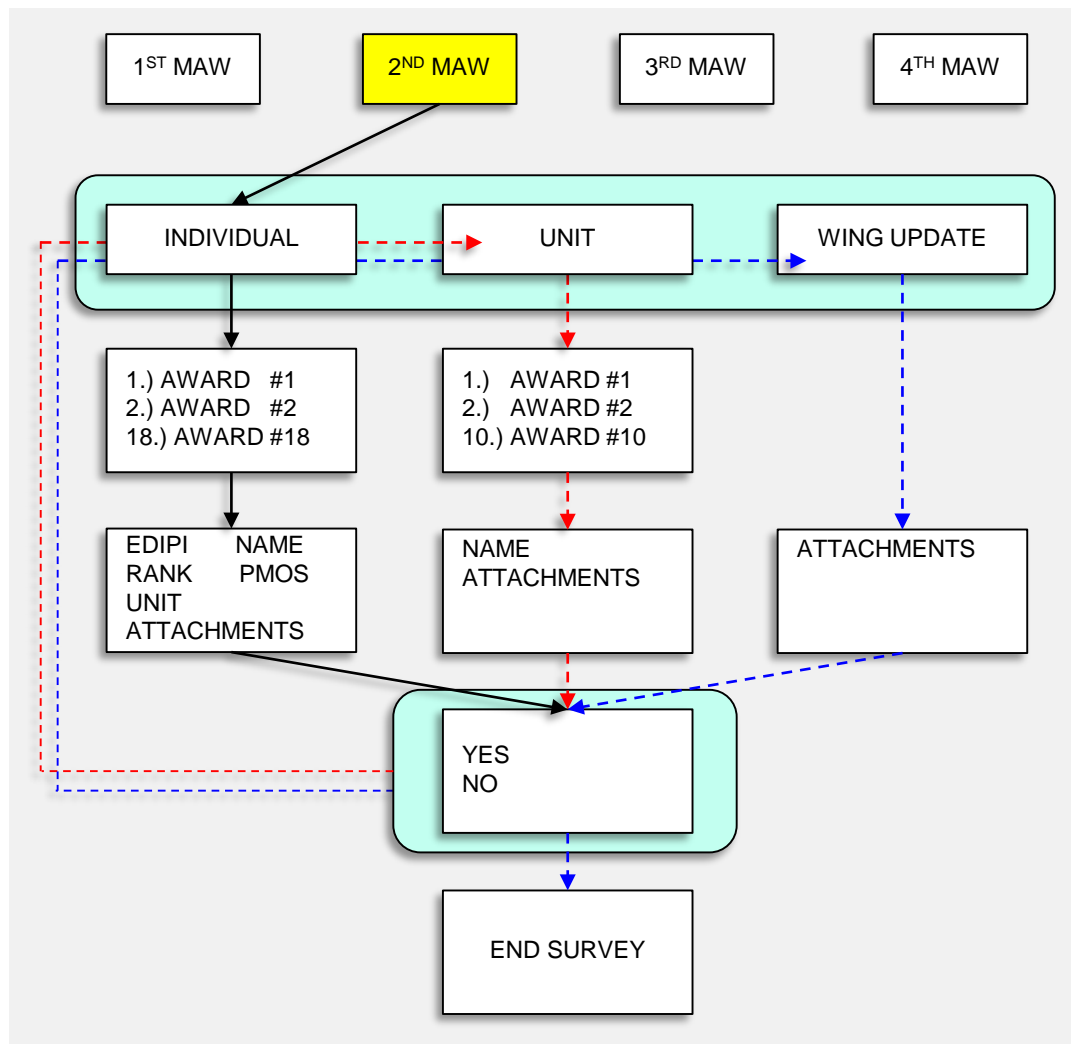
1$^{ST}$ MAW

2$^{ND}$ MAW

3$^{RD}$ MAW

4$^{TH}$ MAW

INDIVIDUAL

UNIT

WING UPDATE

1.) AWARD #1
2.) AWARD #2
18.) AWARD #18

1.) AWARD #1
2.) AWARD #2
10.) AWARD #10

EDIPI NAME
RANK PMOS
UNIT
ATTACHMENTS

NAME
ATTACHMENTS

ATTACHMENTS

YES
NO

END SURVEY